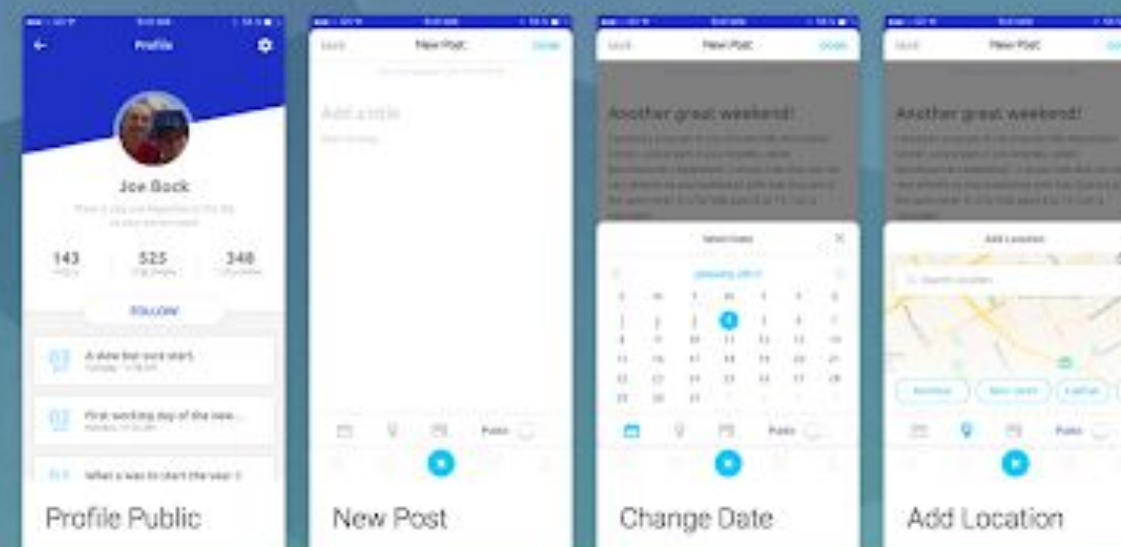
Profile

Joe Bock

143

525

348

FOLLOW

A slow but sure start

First working day of the new...

What a way to start the year !

Profile Public

SAVE

New Post

DONE

Add a title

Public

New Post

SAVE

New Post

DONE

Another great weekend!

Select Date

January 2017

S M T W T F S

1 2 3 4 5 6 7

8 9 10 11 12 13 14

15 16 17 18 19 20 21

22 23 24 25 26 27 28

29 30 31

Public

Change Date

SAVE

New Post

Another great weekend!

Add Location

Search location

Public

Add Location